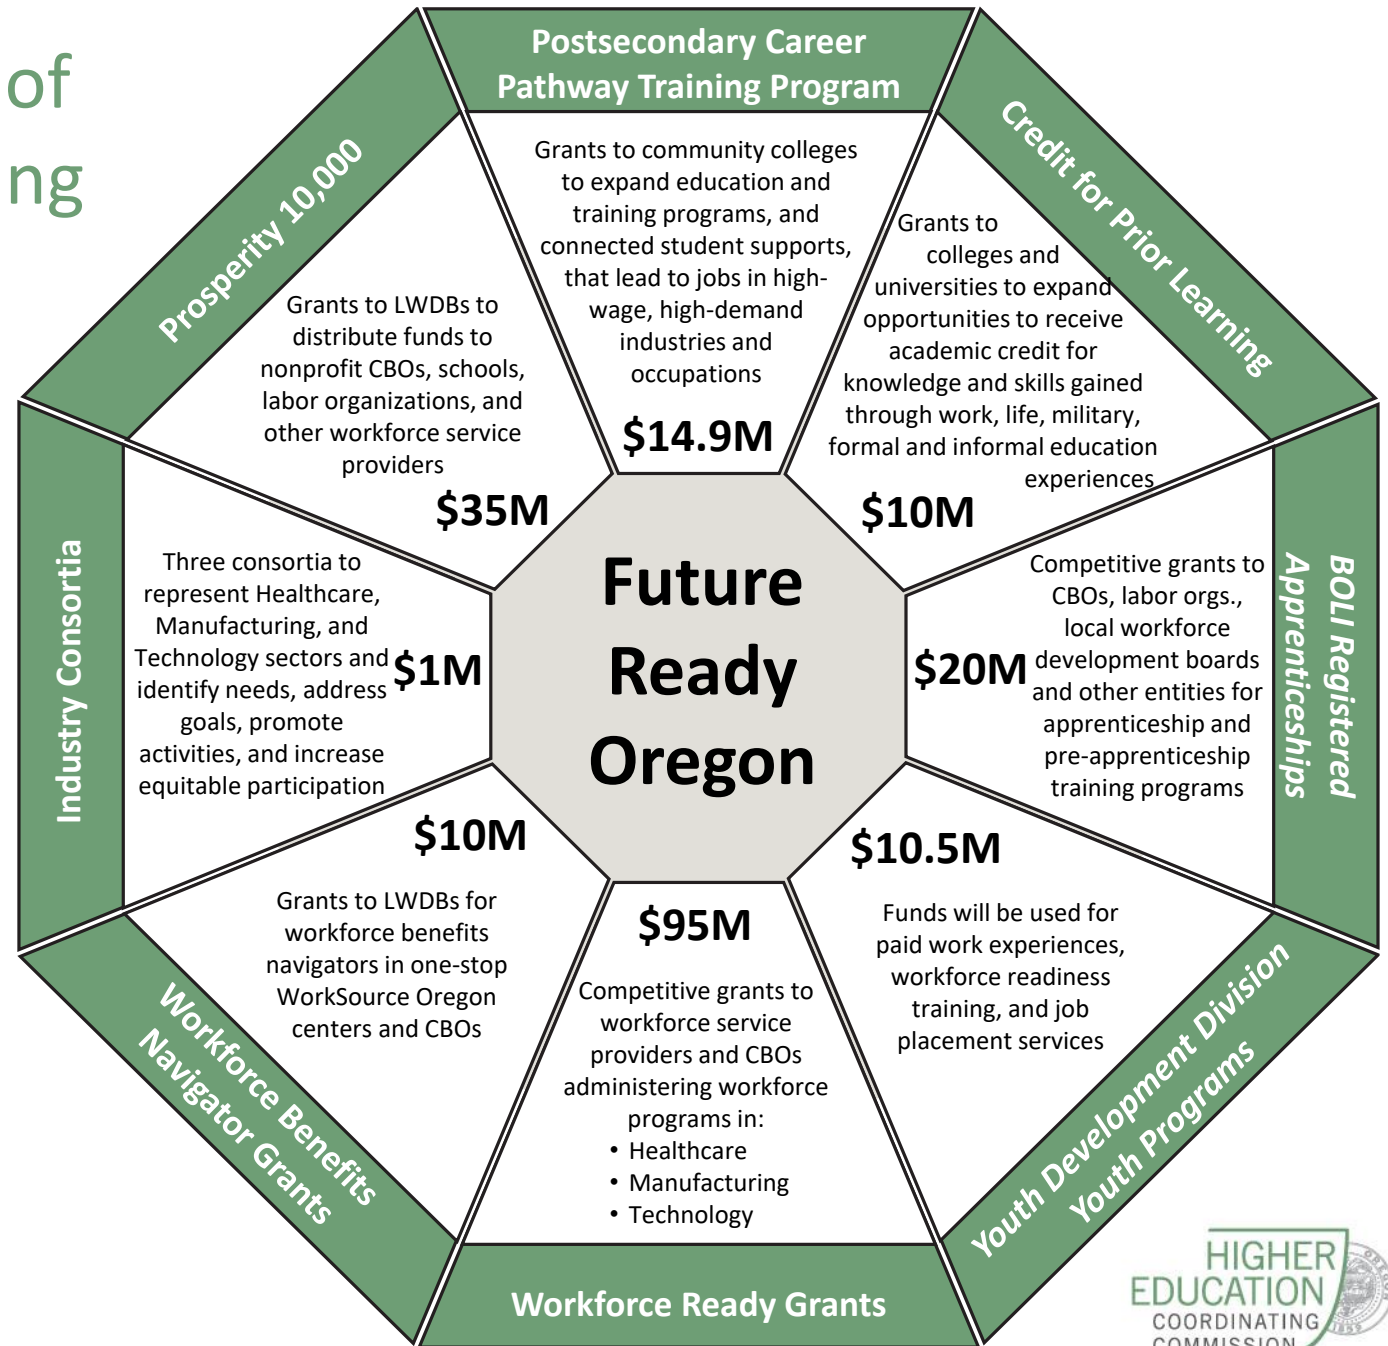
of
ng

Postsecondary Career Pathway Training Program

Grants to community colleges to expand education and training programs, and connected student supports, that lead to jobs in high-wage, high-demand industries and occupations

$14.9M

Credit for Prior Learning

Grants to colleges and universities to expand opportunities to receive academic credit for knowledge and skills gained through work, life, military, formal and informal education experiences

$10M

BOLI Registered Apprenticeships

Competitive grants to CBOs, labor orgs., local workforce development boards and other entities for apprenticeship and pre-apprenticeship training programs

$20M

Youth Development Division Youth Programs

Funds will be used for paid work experiences, workforce readiness training, and job placement services

$10.5M

Workforce Ready Grants

$95M

Competitive grants to workforce service providers and CBOs administering workforce programs in:
• Healthcare
• Manufacturing
• Technology

Workforce Benefits Navigator Grants

Grants to LWDBs for workforce benefits navigators in one-stop WorkSource Oregon centers and CBOs

$10M

Industry Consortia

Three consortia to represent Healthcare, Manufacturing, and Technology sectors and identify needs, address goals, promote activities, and increase equitable participation

$1M

Prosperity 10,000

Grants to LWDBs to distribute funds to nonprofit CBOs, schools, labor organizations, and other workforce service providers

$35M

Future Ready Oregon

HIGHER EDUCATION COORDINATING COMMISSION